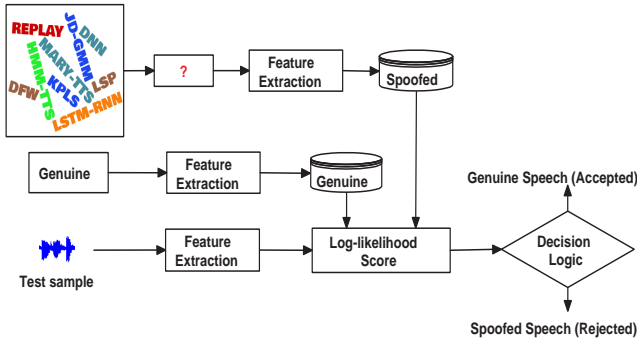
REPLAY
JD-GMM
DNN
MARY-TTS
HMM-TTS
KPLS
LSP
DFW
LSTM-RNN

?

Feature Extraction

Spoofed

Genuine

Feature Extraction

Genuine

Genuine Speech (Accepted)

Test sample

Feature Extraction

Log-likelihood Score

Decision Logic

Spoofed Speech (Rejected)